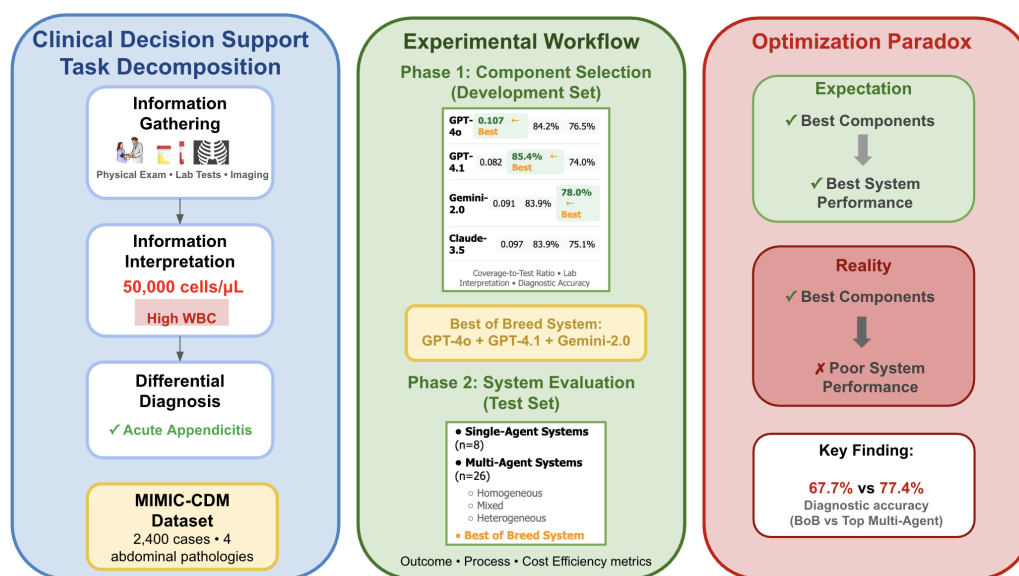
Clinical Decision Support Task Decomposition

Information Gathering

Physical Exam • Lab Tests • Imaging

Information Interpretation

50,000 cells/μL

High WBC

Differential Diagnosis

✓ Acute Appendicitis

MIMIC-CDM Dataset

2,400 cases • 4 abdominal pathologies

Experimental Workflow

Phase 1: Component Selection (Development Set)

| | | | |
|---|---|---|---|
| GPT-4o | 0.107 ← Best | 84.2% | 76.5% |
| GPT-4.1 | 0.082 | 85.4% ← Best | 74.0% |
| Gemini-2.0 | 0.091 | 83.9% | 78.0% ← Best |
| Claude-3.5 | 0.097 | 83.9% | 75.1% |

Coverage-to-Test Ratio • Lab Interpretation • Diagnostic Accuracy

Best of Breed System:
GPT-4o + GPT-4.1 + Gemini-2.0

Phase 2: System Evaluation (Test Set)

• Single-Agent Systems (n=8)
• Multi-Agent Systems (n=26)
○ Homogeneous
○ Mixed
○ Heterogeneous
▪ Best of Breed System

Outcome • Process • Cost Efficiency metrics

Optimization Paradox

Expectation

✓ Best Components

✓ Best System Performance

Reality

✓ Best Components

✗ Poor System Performance

Key Finding:

67.7% vs 77.4%
Diagnostic accuracy
(BoB vs Top Multi-Agent)